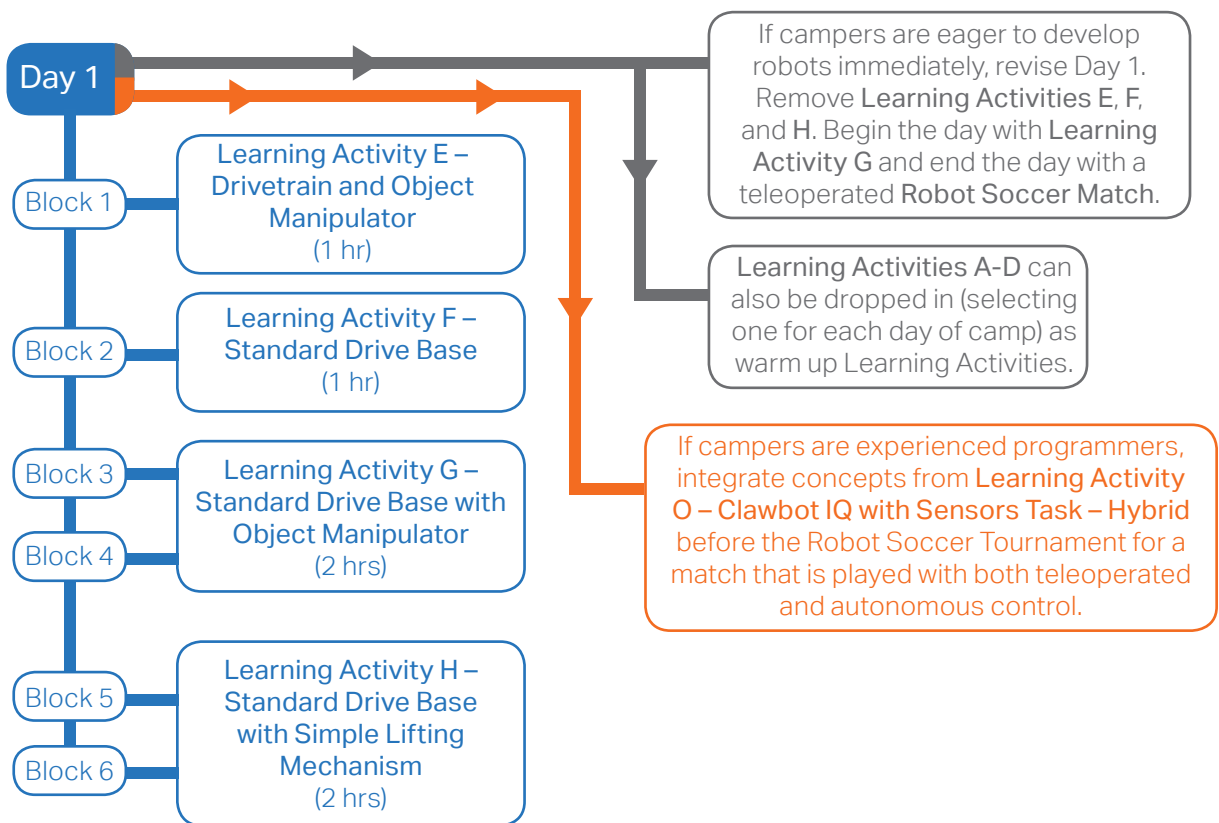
Day 1

Block 1

Learning Activity E – Drivetrain and Object Manipulator (1 hr)

Block 2

Learning Activity F – Standard Drive Base (1 hr)

Block 3

Block 4

Learning Activity G – Standard Drive Base with Object Manipulator (2 hrs)

Block 5

Block 6

Learning Activity H – Standard Drive Base with Simple Lifting Mechanism (2 hrs)

If campers are eager to develop robots immediately, revise Day 1. Remove Learning Activities E, F, and H. Begin the day with Learning Activity G and end the day with a teleoperated Robot Soccer Match.

Learning Activities A-D can also be dropped in (selecting one for each day of camp) as warm up Learning Activities.

If campers are experienced programmers, integrate concepts from Learning Activity O – Clawbot IQ with Sensors Task – Hybrid before the Robot Soccer Tournament for a match that is played with both teleoperated and autonomous control.